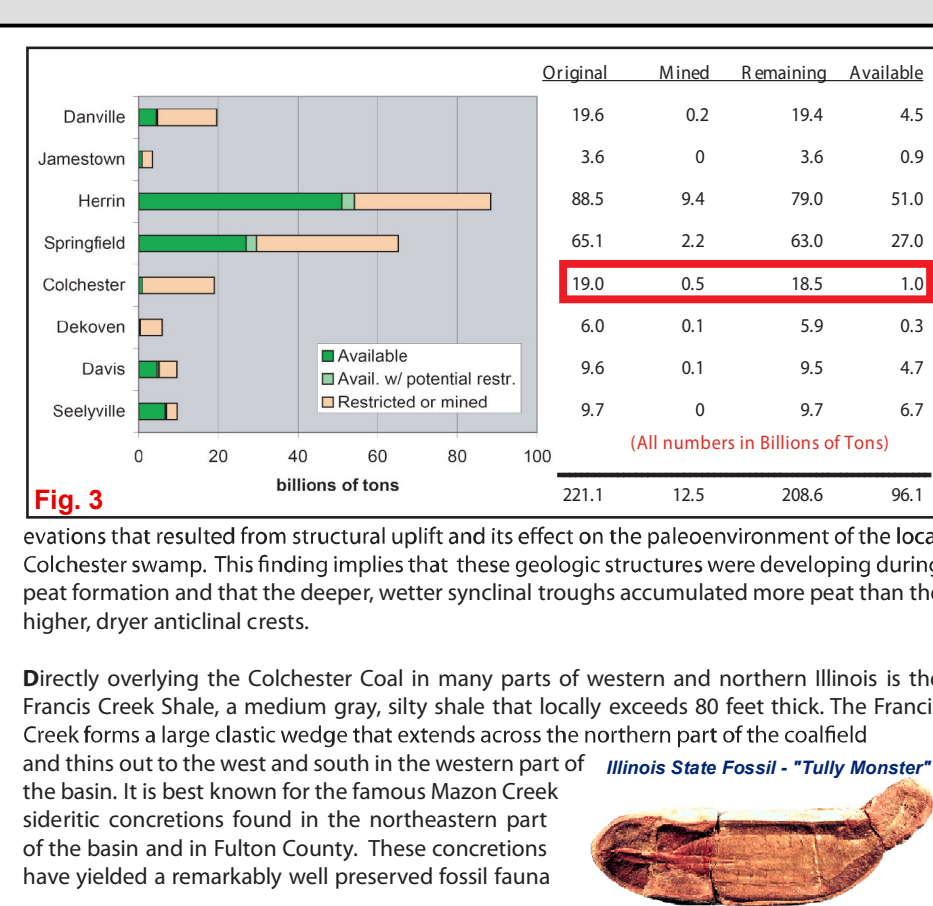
| | Original | Mined | Remaining | Available |
|---|---|---|---|---|
| Danville | 19.6 | 0.2 | 19.4 | 4.5 |
| Jamestown | 3.6 | 0 | 3.6 | 0.9 |
| Herrin | 88.5 | 9.4 | 79.0 | 51.0 |
| Springfield | 65.1 | 2.2 | 63.0 | 27.0 |
| Colchester | 19.0 | 0.5 | 18.5 | 1.0 |
| Dekoven | 6.0 | 0.1 | 5.9 | 0.3 |
| Davis | 9.6 | 0.1 | 9.5 | 4.7 |
| Seelyville | 9.7 | 0 | 9.7 | 6.7 |
| | 221.1 | 12.5 | 208.6 | 96.1 |

Available
Avail. w/ potential restr.
Restricted or mined

0 20 40 60 80 100
billions of tons

(All numbers in Billions of Tons)

Fig. 3

evations that resulted from structural uplift and its effect on the paleoenvironment of the loca Colchester swamp. This finding implies that these geologic structures were developing durin peat formation and that the deeper, wetter synclinal troughs accumulated more peat than th higher, dryer anticlinal crests.

Directly overlying the Colchester Coal in many parts of western and northern Illinois is th Francis Creek Shale, a medium gray, silty shale that locally exceeds 80 feet thick. The Franci Creek forms a large clastic wedge that extends across the northern part of the coalfield and thins out to the west and south in the western part of the basin. It is best known for the famous Mazon Creek sideritic concretions found in the northeastern part of the basin and in Fulton County. These concretions have yielded a remarkably well preserved fossil fauna

Illinois State Fossil - "Tully Monster"